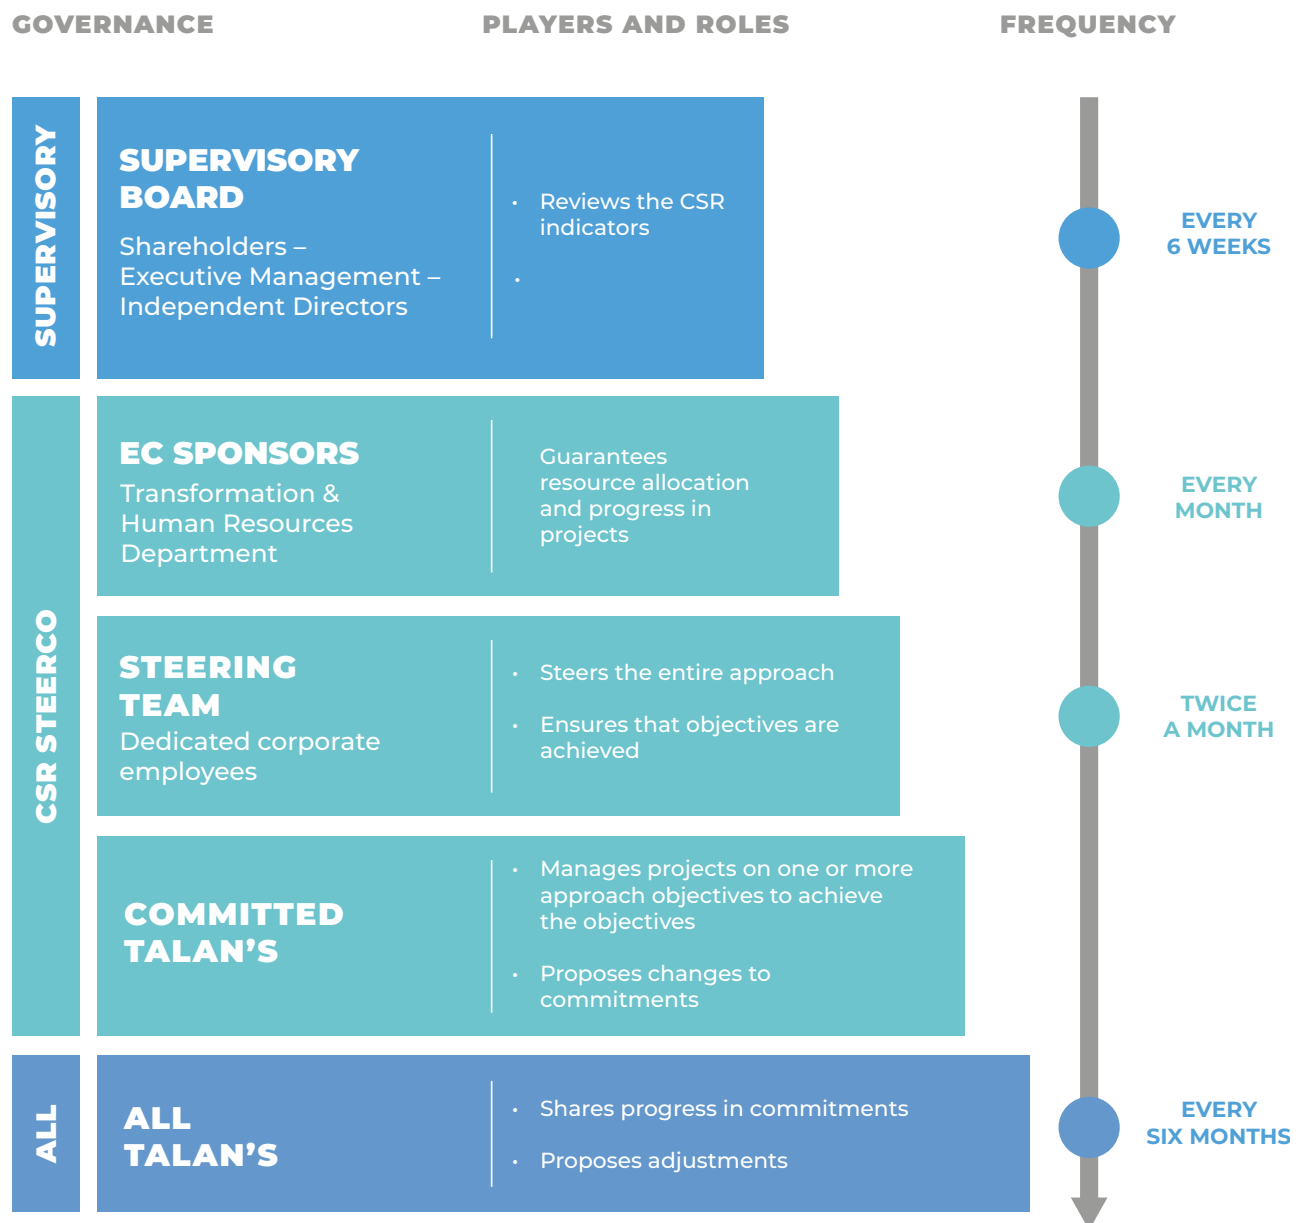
GOVERNANCE

PLAYERS AND ROLES

FREQUENCY

SUPERVISORY

SUPERVISORY BOARD

Shareholders – Executive Management – Independent Directors

• Reviews the CSR indicators

•

EVERY 6 WEEKS

CSR STEERCO

EC SPONSORS

Transformation & Human Resources Department

Guarantees resource allocation and progress in projects

EVERY MONTH

STEERING TEAM

Dedicated corporate employees

• Steers the entire approach

• Ensures that objectives are achieved

TWICE A MONTH

COMMITTED TALAN'S

• Manages projects on one or more approach objectives to achieve the objectives

• Proposes changes to commitments

ALL

ALL TALAN'S

• Shares progress in commitments

• Proposes adjustments

EVERY SIX MONTHS